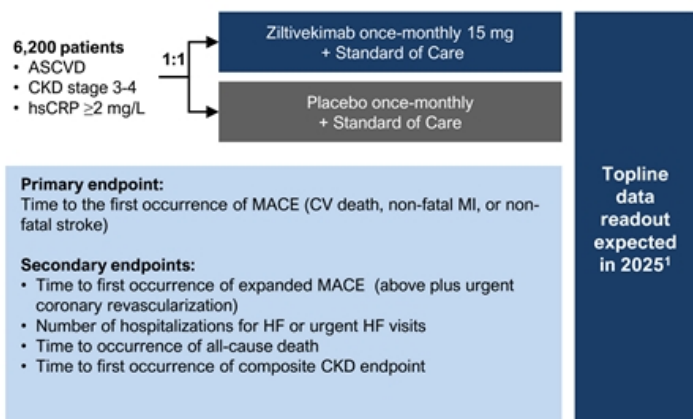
6,200 patients
• ASCVD
• CKD stage 3-4
• hsCRP ≥2 mg/L

1:1

Ziltivekimab once-monthly 15 mg
+ Standard of Care

Placebo once-monthly
+ Standard of Care

Primary endpoint:
Time to the first occurrence of MACE (CV death, non-fatal MI, or non-fatal stroke)

Secondary endpoints:
• Time to first occurrence of expanded MACE (above plus urgent coronary revascularization)
• Number of hospitalizations for HF or urgent HF visits
• Time to occurrence of all-cause death
• Time to first occurrence of composite CKD endpoint

Topline data readout expected in 2025$^1$